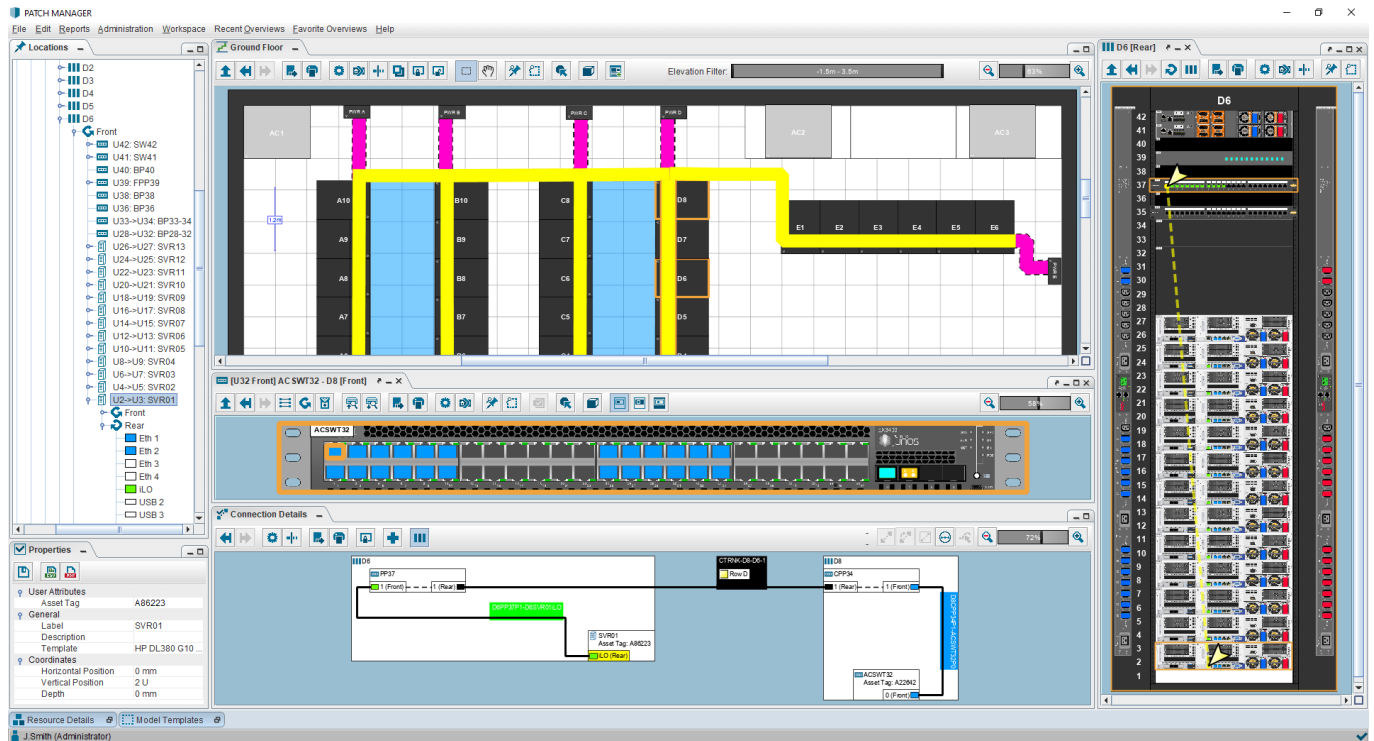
PATCH MANAGER

File Edit Reports Administration Workspace Recent Overviews Favorite Overviews Help

Locations

D2
D3
D4
D5
D6
Front
U42: SW42
U41: SW41
U40: BP40
U39: FPP39
U38: BP38
U36: BP36
U33->U34: BP33-34
U28->U32: BP28-32
U26->U27: SVR13
U24->U25: SVR12
U22->U23: SVR11
U20->U21: SVR10
U18->U19: SVR09
U16->U17: SVR08
U14->U15: SVR07
U12->U13: SVR06
U10->U11: SVR05
U8->U9: SVR04
U6->U7: SVR03
U4->U5: SVR02
U2->U3: SVR01
Front
Rear
Eth 1
Eth 2
Eth 3
Eth 4
iLO
USB 2
USB 3

Properties

User Attributes
Asset Tag A86223
General
Label SVR01
Description
Template HP DL380 G10 ...
Coordinates
Horizontal Position 0 mm
Vertical Position 2 U
Depth 0 mm

Resource Details
Model Templates

J.Smith (Administrator)

Ground Floor

Elevation Filter: -1.5m - 3.5m

AC1
PWR A
PWR B
PWR C
PWR D
AC2
AC3
A10
A9
A8
A7
B10
B9
B8
B7
C8
C7
C6
C5
D8
D7
D6
D5
E1
E2
E3
E4
E5
E6
PWR E

[U32 Front] AC SWT32 - D8 [Front]

58%

ACSWT32

Connection Details

72%

D6
FPP37
1 (Front)
1 (Rear)
D6FPP37P1-D6SVR01ILO
SVR01
Asset Tag: A86223
iLO (Rear)
CTRNK-D8-D6-1
Row D
D8
CPP34
1 (Rear)
1 (Front)
D8CPP34P1-ACSWT32P0
ACSWT32
Asset Tag: A22842
0 (Front)

D6 [Rear]

D6
42
41
40
39
38
37
36
35
34
33
32
31
30
29
28
27
26
25
24
23
22
21
20
19
18
17
16
15
14
13
12
11
10
9
8
7
6
5
4
3
2
1